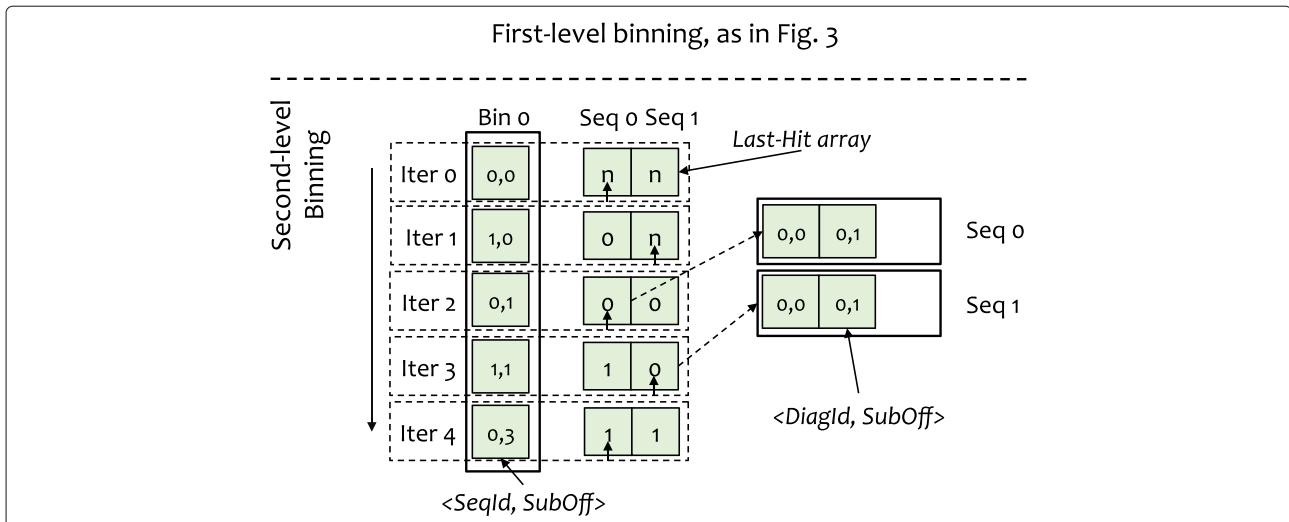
First-level binning, as in Fig. 3

Second-level Binning

Bin 0

Seq 0 Seq 1

Last-Hit array

Iter 0 | 0,0 | n | n

Iter 1 | 1,0 | 0 | n

Iter 2 | 0,1 | 0 | 0

Iter 3 | 1,1 | 1 | 0

Iter 4 | 0,3 | 1 | 1

0,0 | 0,1 Seq 0

0,0 | 0,1 Seq 1

<DiagId, SubOff>

<SeqId, SubOff>